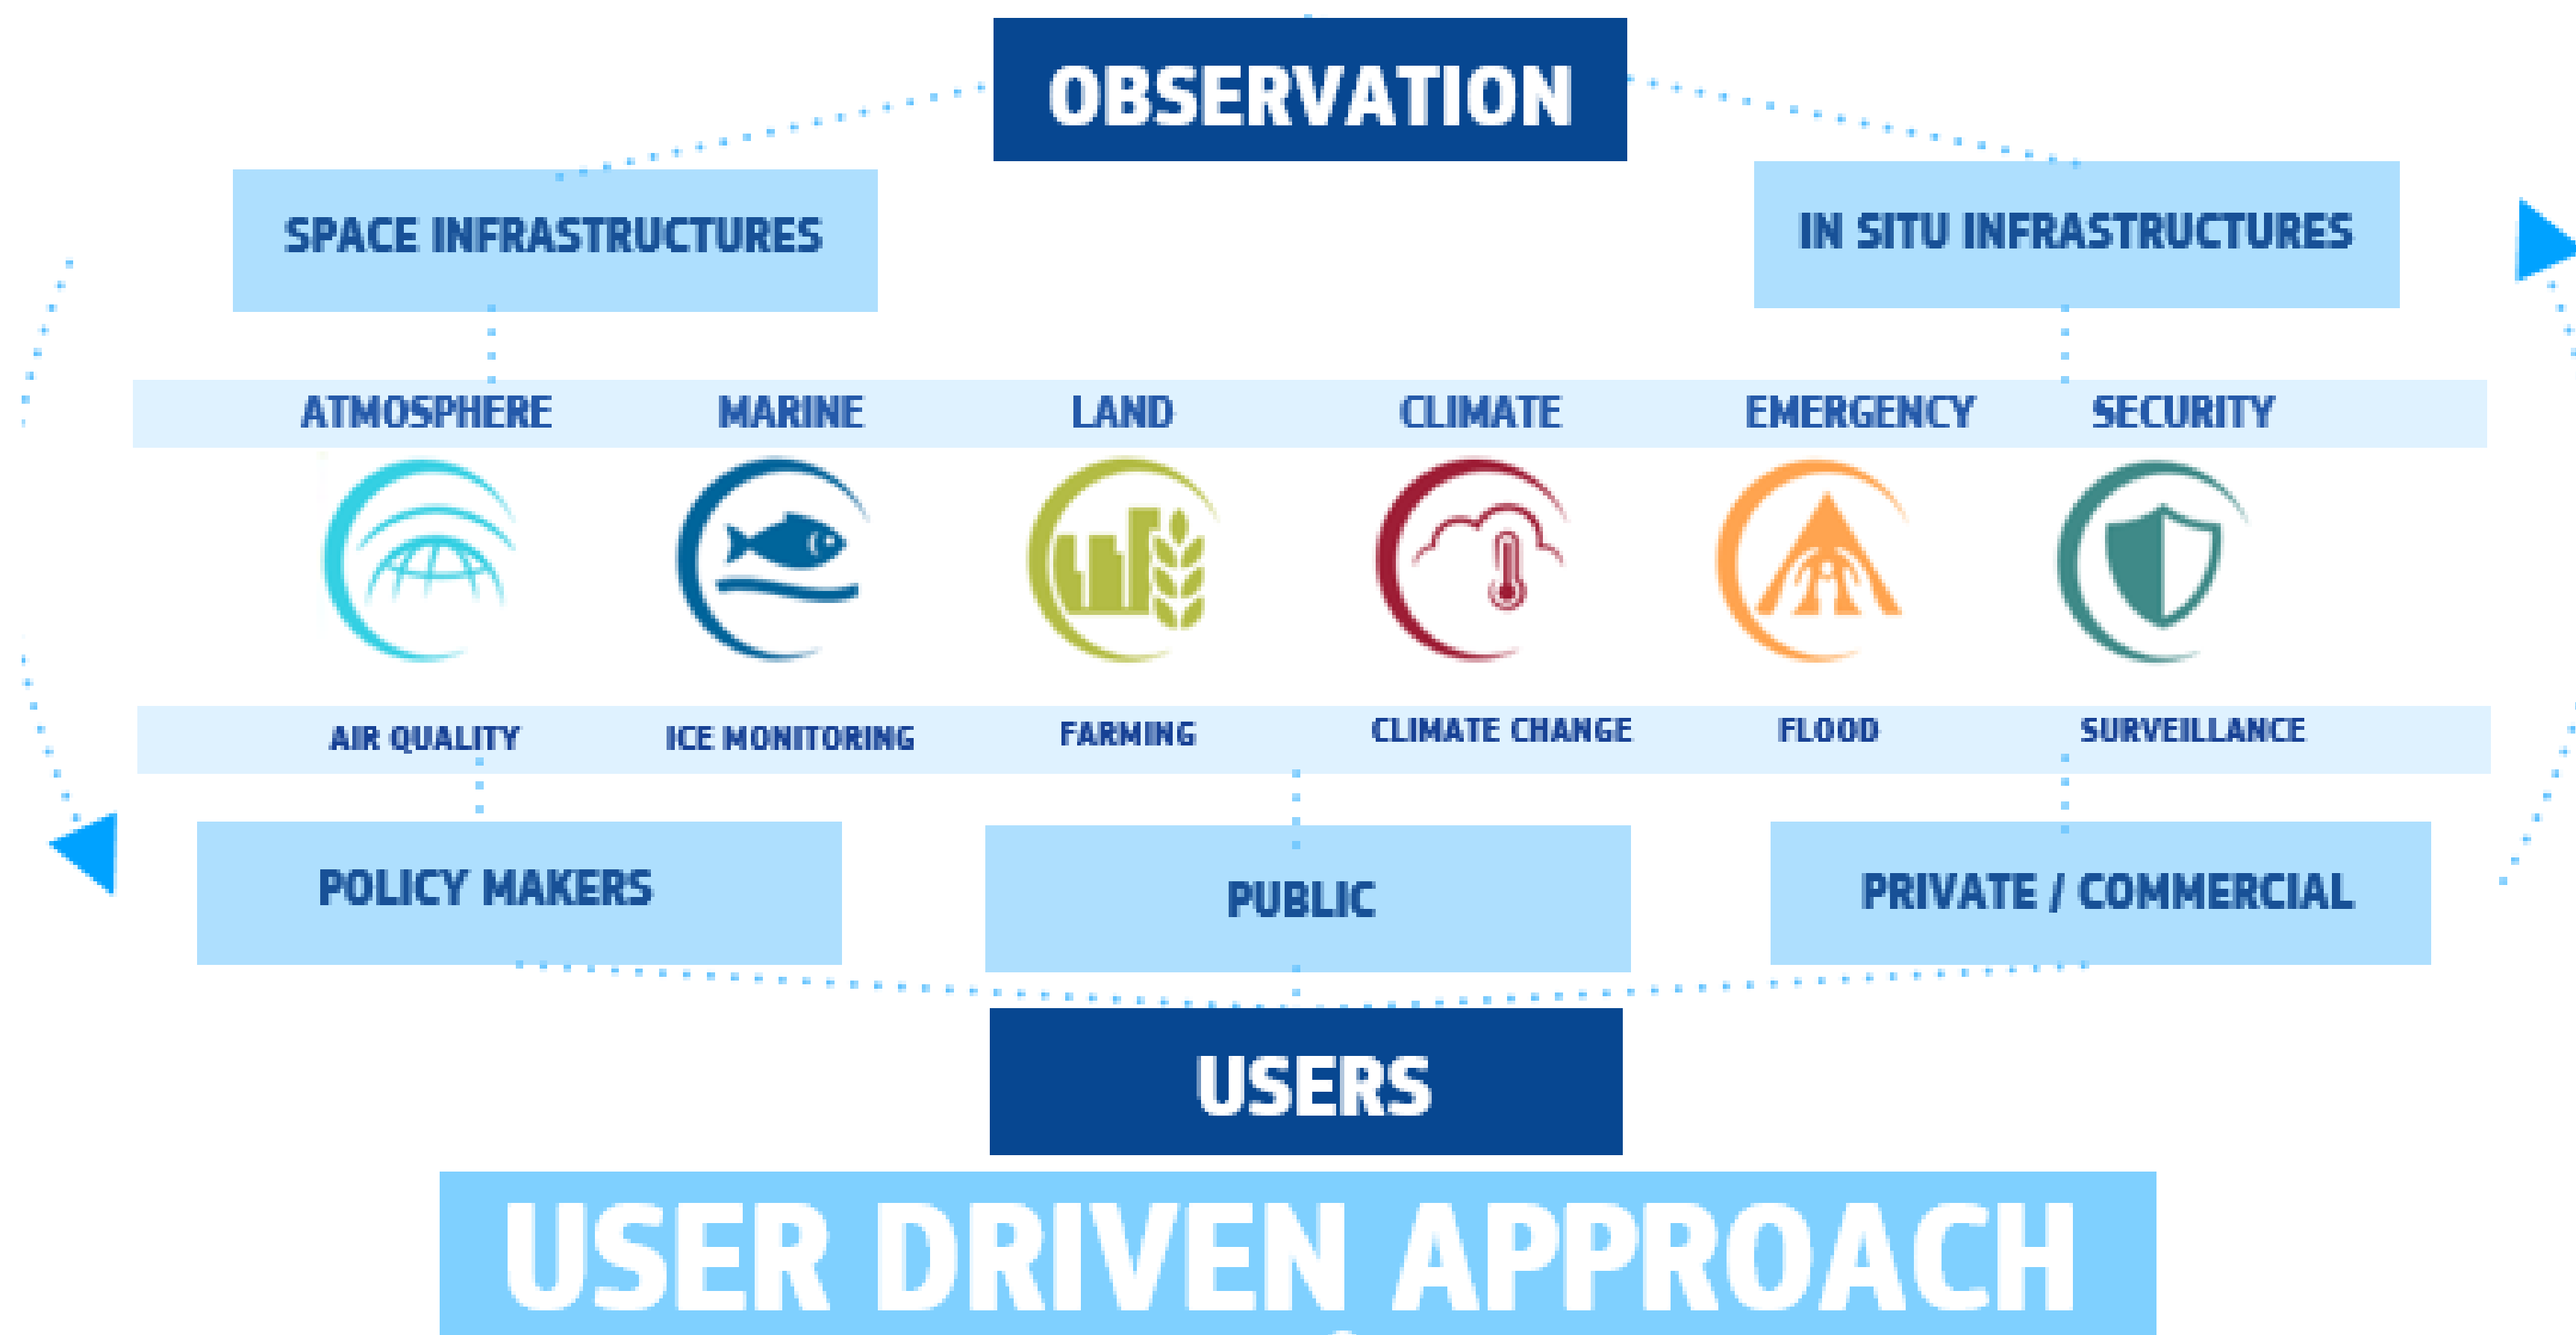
OBSERVATION

SPACE INFRASTRUCTURES

IN SITU INFRASTRUCTURES

| ATMOSPHERE | MARINE | LAND | CLIMATE | EMERGENCY | SECURITY |
|---|---|---|---|---|---|
| AIR QUALITY | ICE MONITORING | FARMING | CLIMATE CHANGE | FLOOD | SURVEILLANCE |

POLICY MAKERS

PUBLIC

PRIVATE / COMMERCIAL

USERS

USER DRIVEN APPROACH